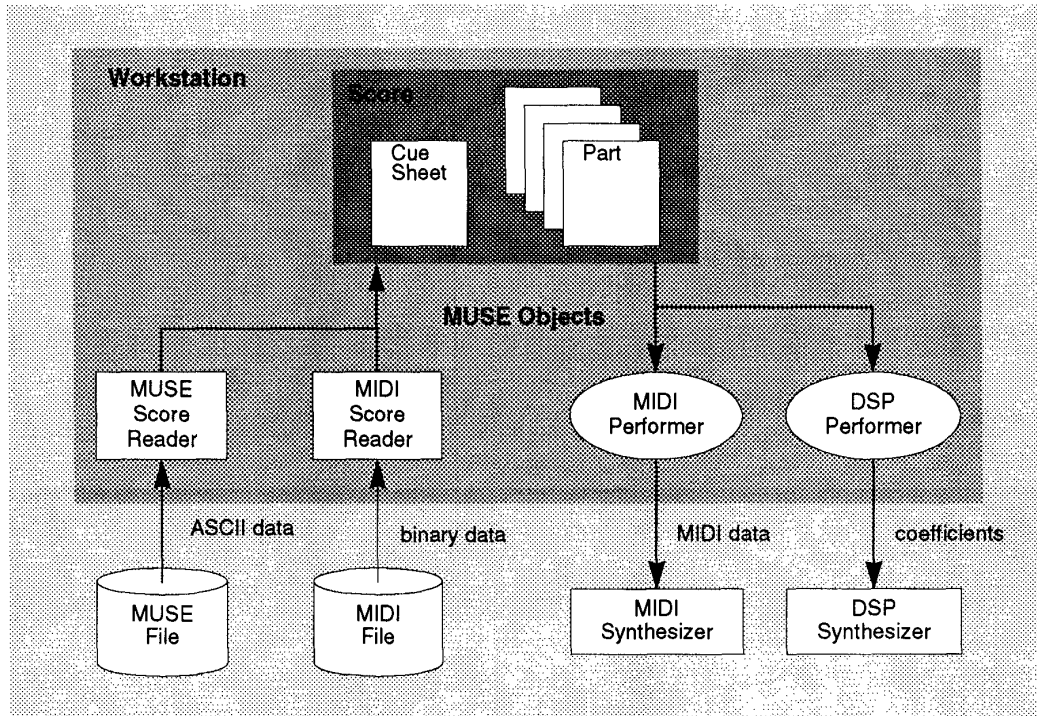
Workstation

Score

Cue Sheet

Part

MUSE Objects

MUSE Score Reader

MIDI Score Reader

MIDI Performer

DSP Performer

ASCII data

binary data

MIDI data

coefficients

MUSE File

MIDI File

MIDI Synthesizer

DSP Synthesizer